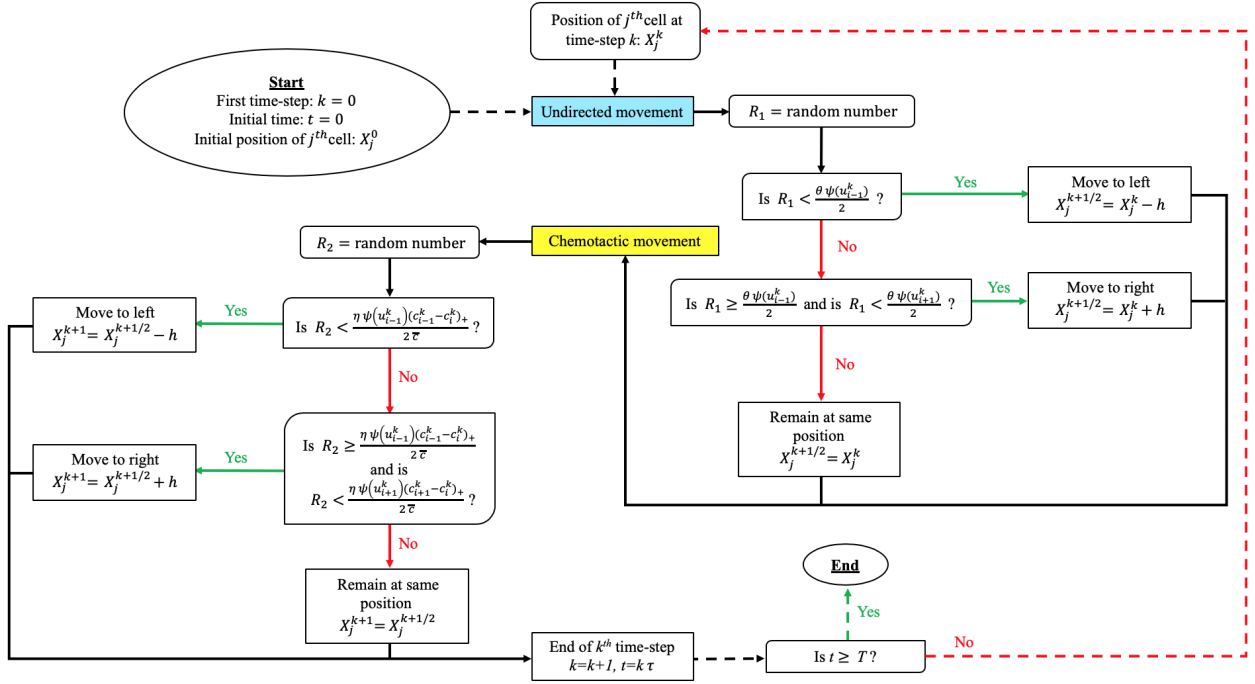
Position of $j^{th}$cell at time-step $k$: $X_j^k$

Start
First time-step: $k = 0$
Initial time: $t = 0$
Initial position of $j^{th}$cell: $X_j^0$

Undirected movement

$R_1$ = random number

Is $R_1 < \frac{\theta\,\psi(u_{i-1}^k)}{2}$ ?

Yes

Move to left
$X_j^{k+1/2} = X_j^k - h$

No

Is $R_1 \geq \frac{\theta\,\psi(u_{i-1}^k)}{2}$ and is $R_1 < \frac{\theta\,\psi(u_{i+1}^k)}{2}$ ?

Yes

Move to right
$X_j^{k+1/2} = X_j^k + h$

No

Remain at same position
$X_j^{k+1/2} = X_j^k$

Chemotactic movement

$R_2$ = random number

Is $R_2 < \frac{\eta\,\psi(u_{i-1}^k)(c_{i-1}^k - c_i^k)_+}{2\,\overline{c}}$ ?

Yes

Move to left
$X_j^{k+1} = X_j^{k+1/2} - h$

No

Is $R_2 \geq \frac{\eta\,\psi(u_{i-1}^k)(c_{i-1}^k - c_i^k)_+}{2\,\overline{c}}$ and is $R_2 < \frac{\eta\,\psi(u_{i+1}^k)(c_{i+1}^k - c_i^k)_+}{2\,\overline{c}}$ ?

Yes

Move to right
$X_j^{k+1} = X_j^{k+1/2} + h$

No

Remain at same position
$X_j^{k+1} = X_j^{k+1/2}$

End of $k^{th}$ time-step
$k$=$k$+1, $t$=$k\,\tau$

Is $t \geq T$ ?

Yes

End

No